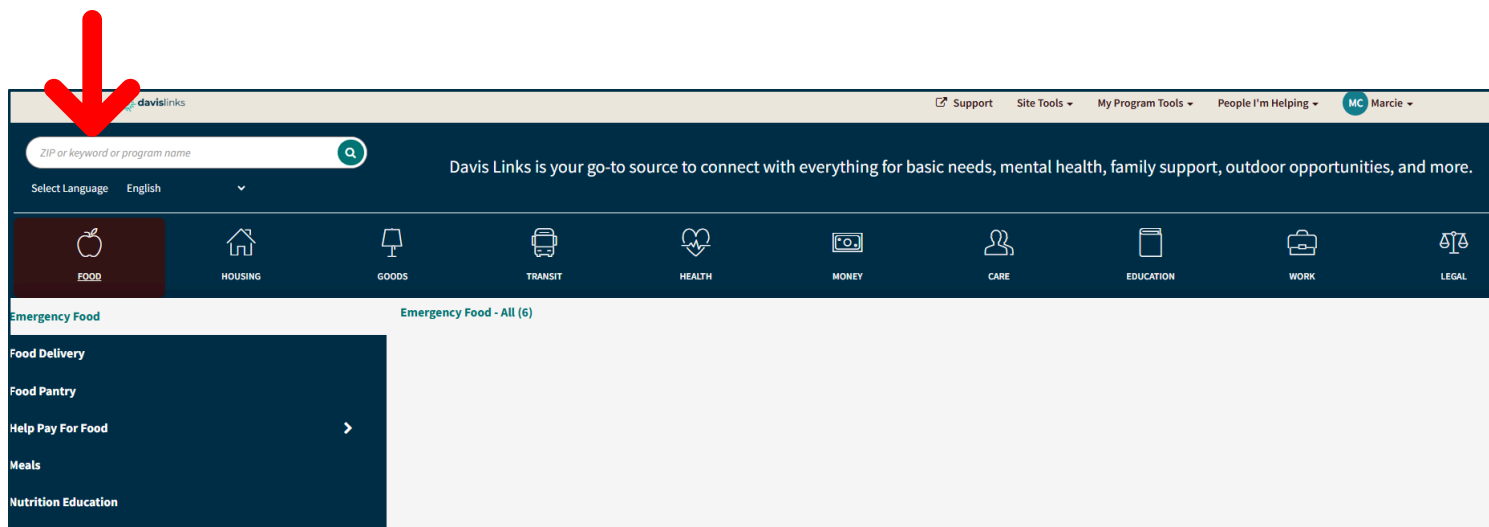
davislinks

Support Site Tools My Program Tools People I'm Helping MC Marcie

ZIP or keyword or program name

Select Language English

Davis Links is your go-to source to connect with everything for basic needs, mental health, family support, outdoor opportunities, and more.

FOOD HOUSING GOODS TRANSIT HEALTH MONEY CARE EDUCATION WORK LEGAL

Emergency Food
Food Delivery
Food Pantry
Help Pay For Food
Meals
Nutrition Education

Emergency Food - All (6)